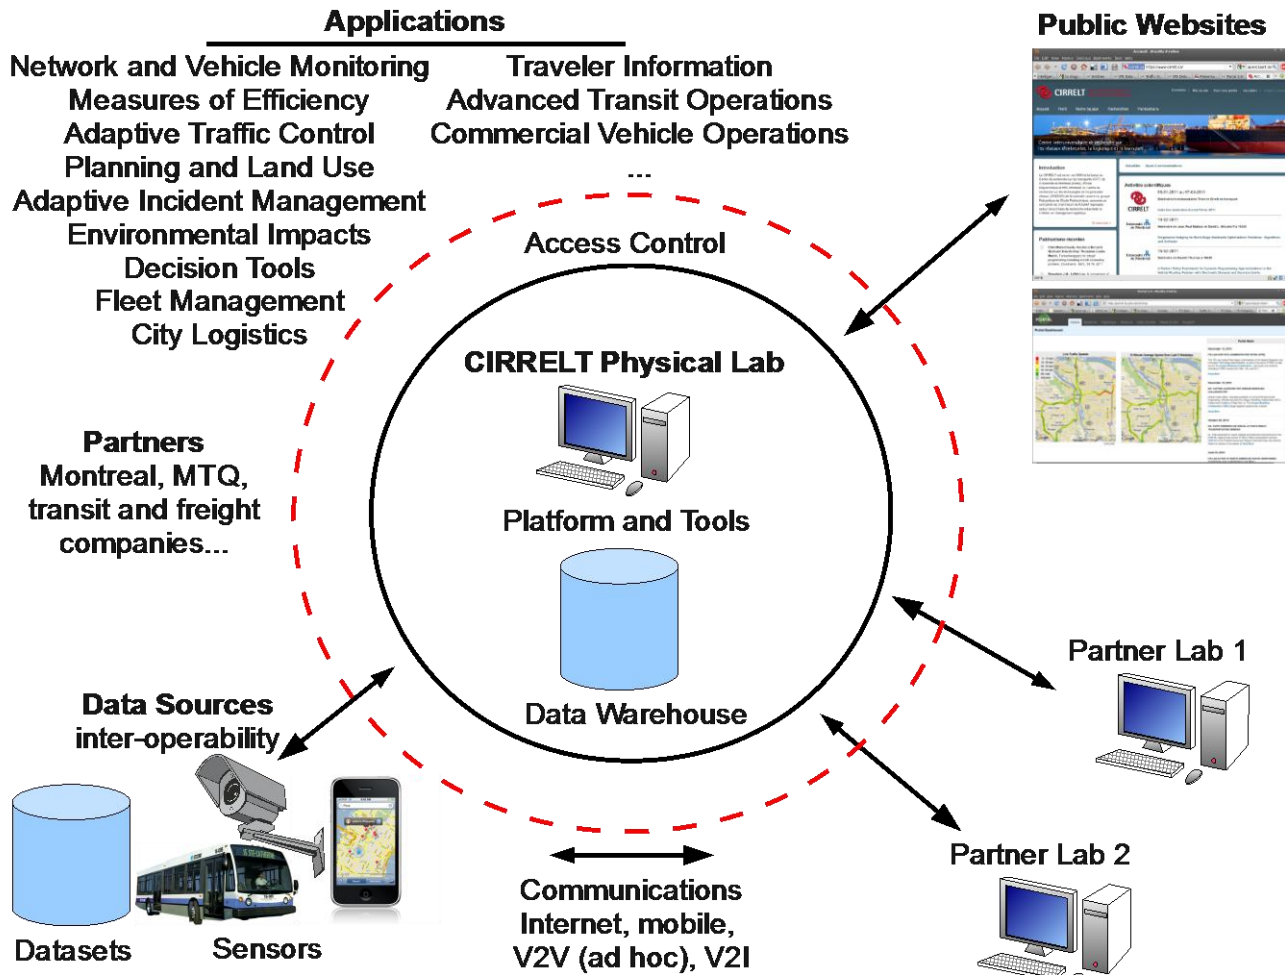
Applications

Network and Vehicle Monitoring
Measures of Efficiency
Adaptive Traffic Control
Planning and Land Use
Adaptive Incident Management
Environmental Impacts
Decision Tools
Fleet Management
City Logistics

Traveler Information
Advanced Transit Operations
Commercial Vehicle Operations
...

Public Websites

CIRRELT

Access Control

CIRRELT Physical Lab

Platform and Tools

Data Warehouse

Partners
Montreal, MTQ, transit and freight companies...

Data Sources
inter-operability

Datasets

Sensors

Partner Lab 1

Partner Lab 2

Communications
Internet, mobile,
V2V (ad hoc), V2I